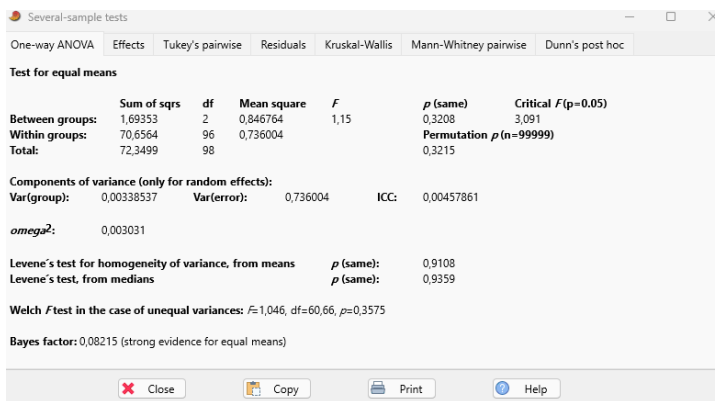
Several-sample tests

One-way ANOVA | Effects | Tukey's pairwise | Residuals | Kruskal-Wallis | Mann-Whitney pairwise | Dunn's post hoc

Test for equal means

| | Sum of sqrs | df | Mean square | $F$ | $p$ (same) | Critical $F$ (p=0.05) |
|---|---|---|---|---|---|---|
| Between groups: | 1,69353 | 2 | 0,846764 | 1,15 | 0,3208 | 3,091 |
| Within groups: | 70,6564 | 96 | 0,736004 | | Permutation $p$ (n=99999) | |
| Total: | 72,3499 | 98 | | | 0,3215 | |

Components of variance (only for random effects):
Var(group): 0,00338537 Var(error): 0,736004 ICC: 0,00457861

omega$^2$: 0,003031

Levene's test for homogeneity of variance, from means $p$ (same): 0,9108
Levene's test, from medians $p$ (same): 0,9359

Welch $F$ test in the case of unequal variances: $F$=1,046, df=60,66, $p$=0,3575

Bayes factor: 0,08215 (strong evidence for equal means)

Close Copy Print Help